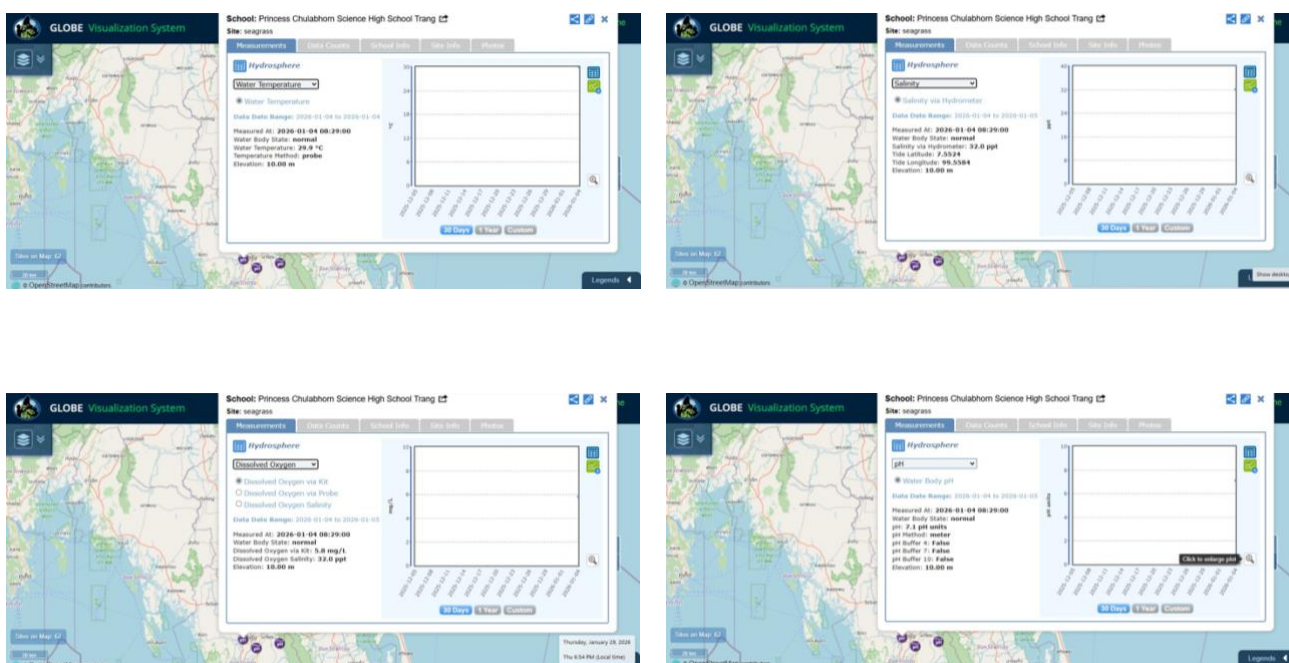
GLOBE Visualization System

School: Princess Chulabhorn Science High School Trang
Site: seagrass

Measurements | Data Counts | School Info | Site Info | Photos

Hydrosphere

Water Temperature

Water Temperature

Data Date Range: 2026-01-04 to 2026-01-04

Measured At: 2026-01-04 08:29:00
Water Body State: normal
Water Temperature: 29.9 °C
Temperature Method: probe
Elevation: 10.00 m

30 Days | 1 Year | Custom

Sites on Map: 62

© OpenStreetMap contributors

Legends

GLOBE Visualization System

School: Princess Chulabhorn Science High School Trang
Site: seagrass

Measurements | Data Counts | School Info | Site Info | Photos

Hydrosphere

Salinity

Salinity via Hydrometer

Data Date Range: 2026-01-04 to 2026-01-05

Measured At: 2026-01-04 08:29:00
Water Body State: normal
Salinity via Hydrometer: 32.0 ppt
Tide Latitude: 7.5524
Tide Longitude: 99.5584
Elevation: 10.00 m

30 Days | 1 Year | Custom

Sites on Map: 62

© OpenStreetMap contributors

Show desktop

GLOBE Visualization System

School: Princess Chulabhorn Science High School Trang
Site: seagrass

Measurements | Data Counts | School Info | Site Info | Photos

Hydrosphere

Dissolved Oxygen

Dissolved Oxygen via Kit
Dissolved Oxygen via Probe
Dissolved Oxygen Salinity

Data Date Range: 2026-01-04 to 2026-01-03

Measured At: 2026-01-04 08:29:00
Water Body State: normal
Dissolved Oxygen via Kit: 5.8 mg/L
Dissolved Oxygen Salinity: 32.0 ppt
Elevation: 10.00 m

mg/L

30 Days | 1 Year | Custom

Sites on Map: 62

Thursday, January 29, 2026
Thu 8:54 PM (Local time)

GLOBE Visualization System

School: Princess Chulabhorn Science High School Trang
Site: seagrass

Measurements | Data Counts | School Info | Site Info | Photos

Hydrosphere

pH

Water Body pH

Data Date Range: 2026-01-04 to 2026-01-03

Measured At: 2026-01-04 08:29:00
Water Body State: normal
pH: 7.1 pH units
pH Method: meter
pH Buffer 4: False
pH Buffer 7: False
pH Buffer 10: False
Elevation: 10.00 m

pH units

Click to enlarge plot

30 Days | 1 Year | Custom

Sites on Map: 62

Legends